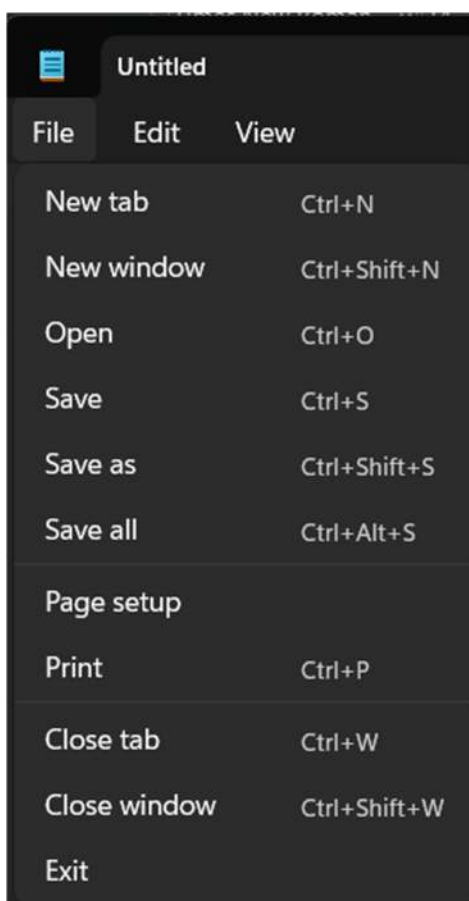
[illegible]

Untitled

File Edit View

New tab Ctrl+N

New window Ctrl+Shift+N

Open Ctrl+O

Save Ctrl+S

Save as Ctrl+Shift+S

Save all Ctrl+Alt+S

Page setup

Print Ctrl+P

Close tab Ctrl+W

Close window Ctrl+Shift+W

Exit